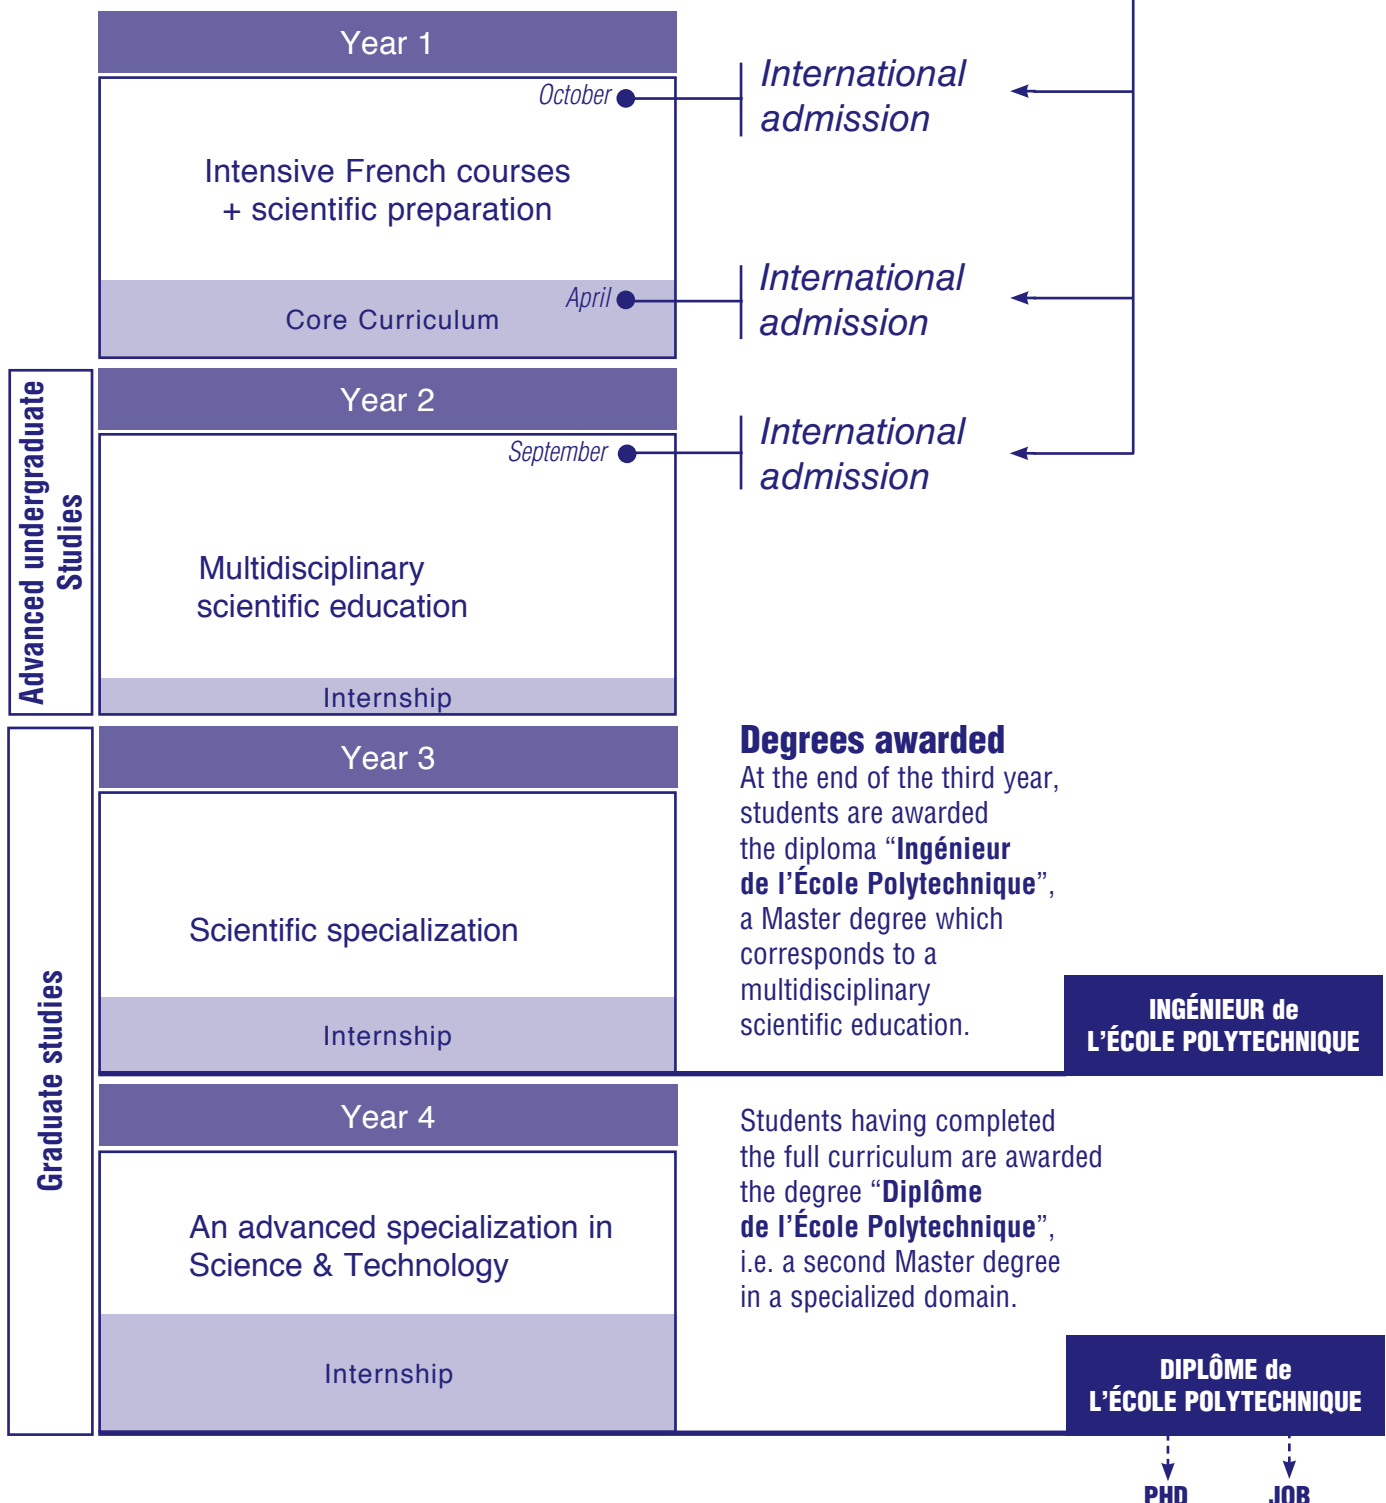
Year 1

October

Intensive French courses
+ scientific preparation

April

Core Curriculum

International admission

International admission

Advanced undergraduate Studies

Year 2

September

International admission

Multidisciplinary scientific education

Internship

Graduate studies

Year 3

Scientific specialization

Internship

**Degrees awarded**
At the end of the third year, students are awarded the diploma "**Ingénieur de l'École Polytechnique**", a Master degree which corresponds to a multidisciplinary scientific education.

INGÉNIEUR de L'ÉCOLE POLYTECHNIQUE

Year 4

An advanced specialization in Science & Technology

Internship

Students having completed the full curriculum are awarded the degree "**Diplôme de l'École Polytechnique**", i.e. a second Master degree in a specialized domain.

DIPLÔME de L'ÉCOLE POLYTECHNIQUE

PHD

JOB